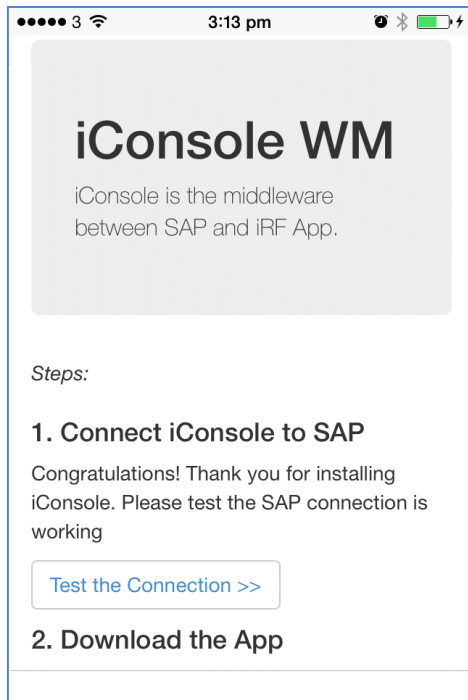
●●●●● 3 3:13 pm

iConsole WM

iConsole is the middleware between SAP and iRF App.

Steps:

1. Connect iConsole to SAP

Congratulations! Thank you for installing iConsole. Please test the SAP connection is working

Test the Connection >>

2. Download the App